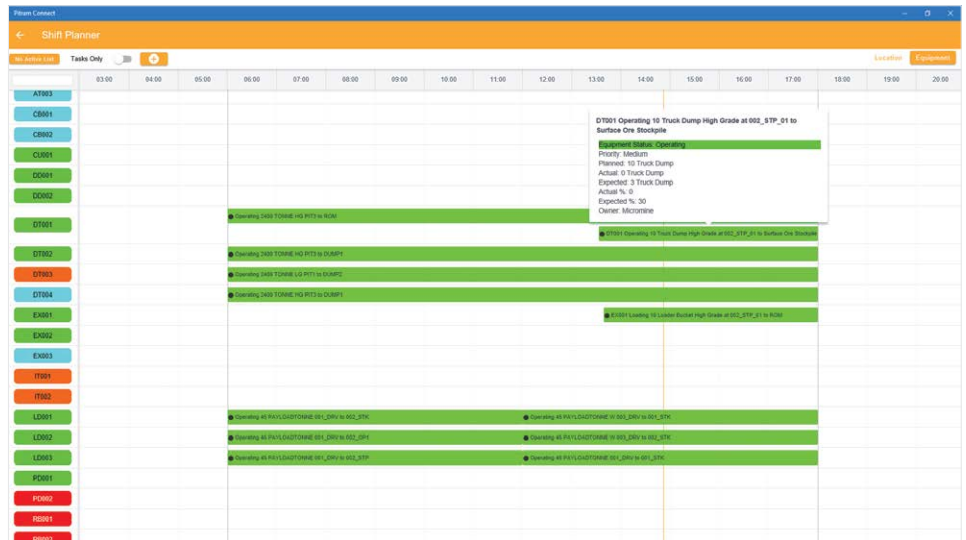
Pitram Connect

Shift Planner

No Active List Tasks Only

Location Equipment

| | 03:00 | 04:00 | 05:00 | 06:00 | 07:00 | 08:00 | 09:00 | 10:00 | 11:00 | 12:00 | 13:00 | 14:00 | 15:00 | 16:00 | 17:00 | 18:00 | 19:00 | 20:00 |
|---|---|---|---|---|---|---|---|---|---|---|---|---|---|---|---|---|---|---|

AT003
CB001
CB002
CU001
DD001
DD002
DT001
DT002
DT003
DT004
EX001
EX002
EX003
IT001
IT002
LD001
LD002
LD003
PD001
PD002
RB001
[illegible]

Operating 2400 TONNE HG PIT3 to ROM

DT001 Operating 10 Truck Dump High Grade at 002_STP_01 to Surface Ore Stockpile

Operating 2400 TONNE HG PIT3 to DUMP1

Operating 2400 TONNE LG PIT1 to DUMP2

Operating 2400 TONNE HG PIT3 to DUMP1

EX001 Loading 10 Loader Bucket High Grade at 002_STP_01 to ROM

Operating 45 PAYLOADTONNE 001_DRV to 002_STK
Operating 45 PAYLOADTONNE W 003_DRV to 001_STK

Operating 45 PAYLOADTONNE 001_DRV to 002_DP1
Operating 45 PAYLOADTONNE W 003_DRV to 002_STK

Operating 45 PAYLOADTONNE 001_DRV to 002_STP
Operating 45 PAYLOADTONNE 001_DRV to 001_STK

DT001 Operating 10 Truck Dump High Grade at 002_STP_01 to Surface Ore Stockpile
Equipment Status: Operating
Priority: Medium
Planned: 10 Truck Dump
Actual: 0 Truck Dump
Expected: 3 Truck Dump
Actual %: 0
Expected %: 30
Owner: Micromine